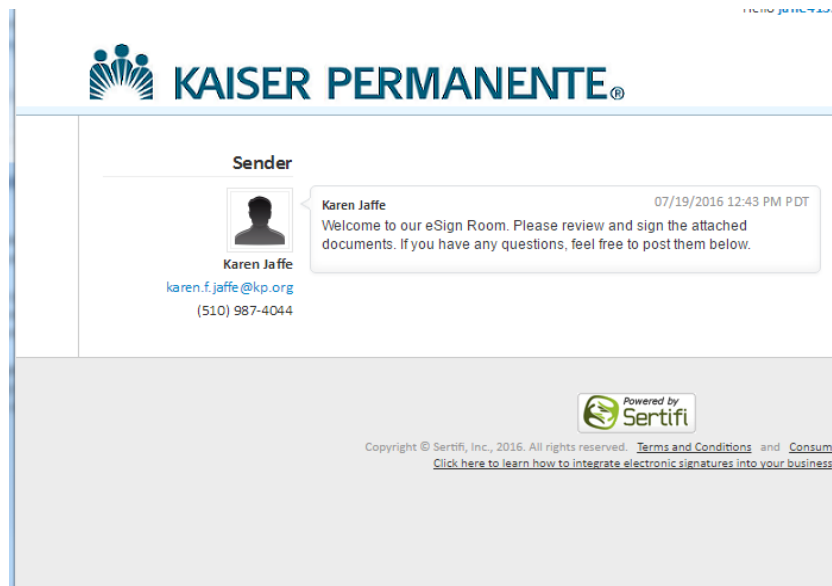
Hello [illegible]

KAISER PERMANENTE®

Sender

Karen Jaffe

karen.f.jaffe@kp.org

(510) 987-4044

Karen Jaffe 07/19/2016 12:43 PM PDT

Welcome to our eSign Room. Please review and sign the attached documents. If you have any questions, feel free to post them below.

Powered by Sertifi

Copyright © Sertifi, Inc., 2016. All rights reserved. Terms and Conditions and Consum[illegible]

Click here to learn how to integrate electronic signatures into your business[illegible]